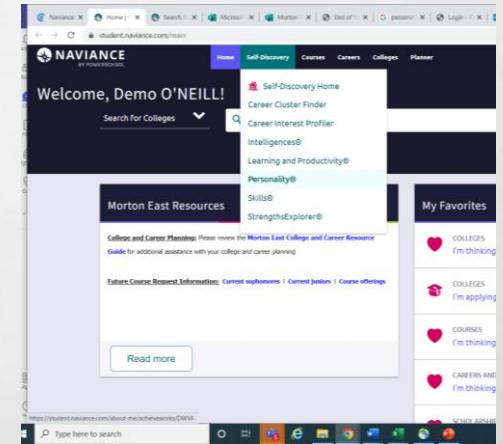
Naviance | Home | | Search | | Microsof | Morton | End of | G personal | Login

student.naviance.com/main

NAVIANCE BY POWERSCHOOL

Home Self-Discovery Courses Careers Colleges Planner

Welcome, Demo O'NEILL!

Search for Colleges

Self-Discovery Home
Career Cluster Finder
Career Interest Profiler
Intelligences®
Learning and Productivity®
Personality®
Skills®
StrengthsExplorer®

Morton East Resources

College and Career Planning: Please review the Morton East College and Career Resource Guide for additional assistance with your college and career planning

Future Course Request Information: Current sophomores | Current juniors | Course offerings

Read more

My Favorites

COLLEGES
I'm thinking

COLLEGES
I'm applying

COURSES
I'm thinking

CAREERS AND
I'm thinking

SCHOLARSHI

https://student.naviance.com/about-me/achieveworks/DWYA

Type here to search